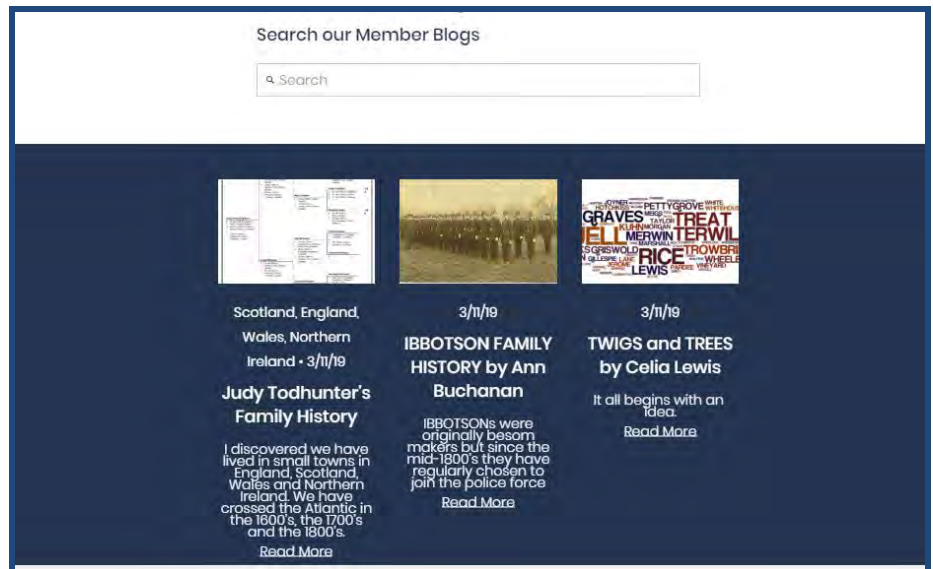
Search our Member Blogs

Search

Scotland, England, Wales, Northern Ireland • 3/11/19

Judy Todhunter's Family History

I discovered we have lived in small towns in England, Scotland, Wales and Northern Ireland. We have crossed the Atlantic in the 1600's, the 1700's and the 1800's.

Read More

3/11/19

IBBOTSON FAMILY HISTORY by Ann Buchanan

IBBOTSONs were originally besom makers but since the mid-1800's they have regularly chosen to join the police force

Read More

GRAVES PETTYGROVE TREAT MERWIN TERWIL RICE TROWBRI LEWIS WHEELE GRISWOLD

3/11/19

TWIGS and TREES by Celia Lewis

It all begins with an idea.

Read More